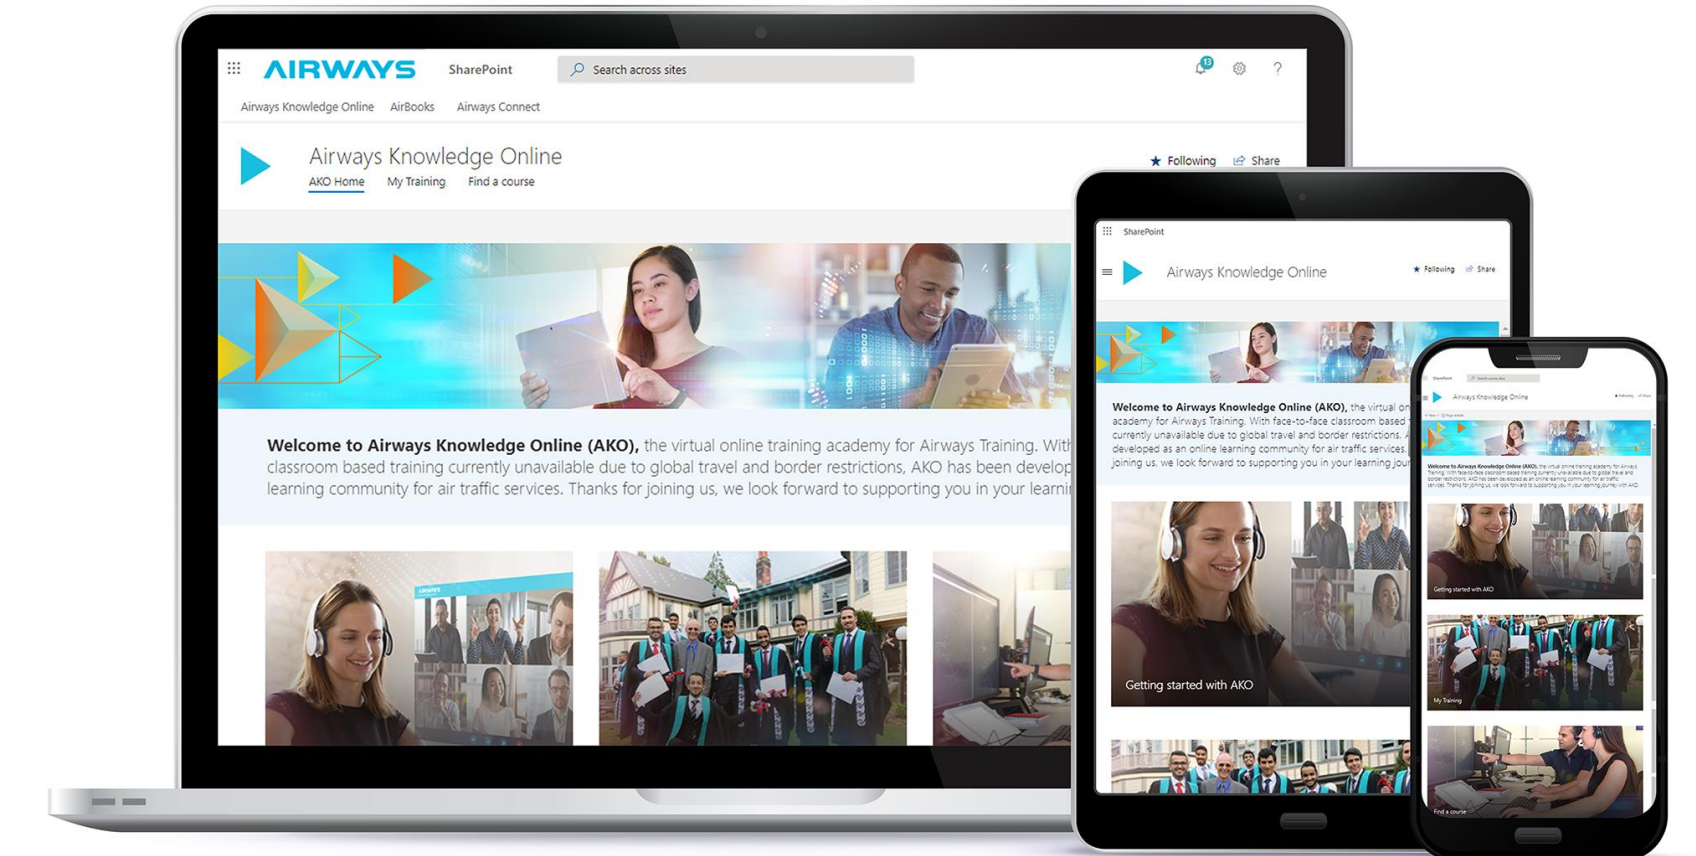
AIRWAYS SharePoint Search across sites

Airways Knowledge Online AirBooks Airways Connect

Airways Knowledge Online
AKO Home My Training Find a course

Following Share

**Welcome to Airways Knowledge Online (AKO),** the virtual online training academy for Airways Training. With classroom based training currently unavailable due to global travel and border restrictions, AKO has been develop learning community for air traffic services. Thanks for joining us, we look forward to supporting you in your learni

SharePoint

Airways Knowledge Online

Following Share

**Welcome to Airways Knowledge Online (AKO),** the virtual o academy for Airways Training. With face-to-face classroom based currently unavailable due to global travel and border restrictions. developed as an online learning community for air traffic services. joining us, we look forward to supporting you in your learning jou

Getting started with AKO

Airways Knowledge Online

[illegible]

Getting started with AKO

My Training

Find a course